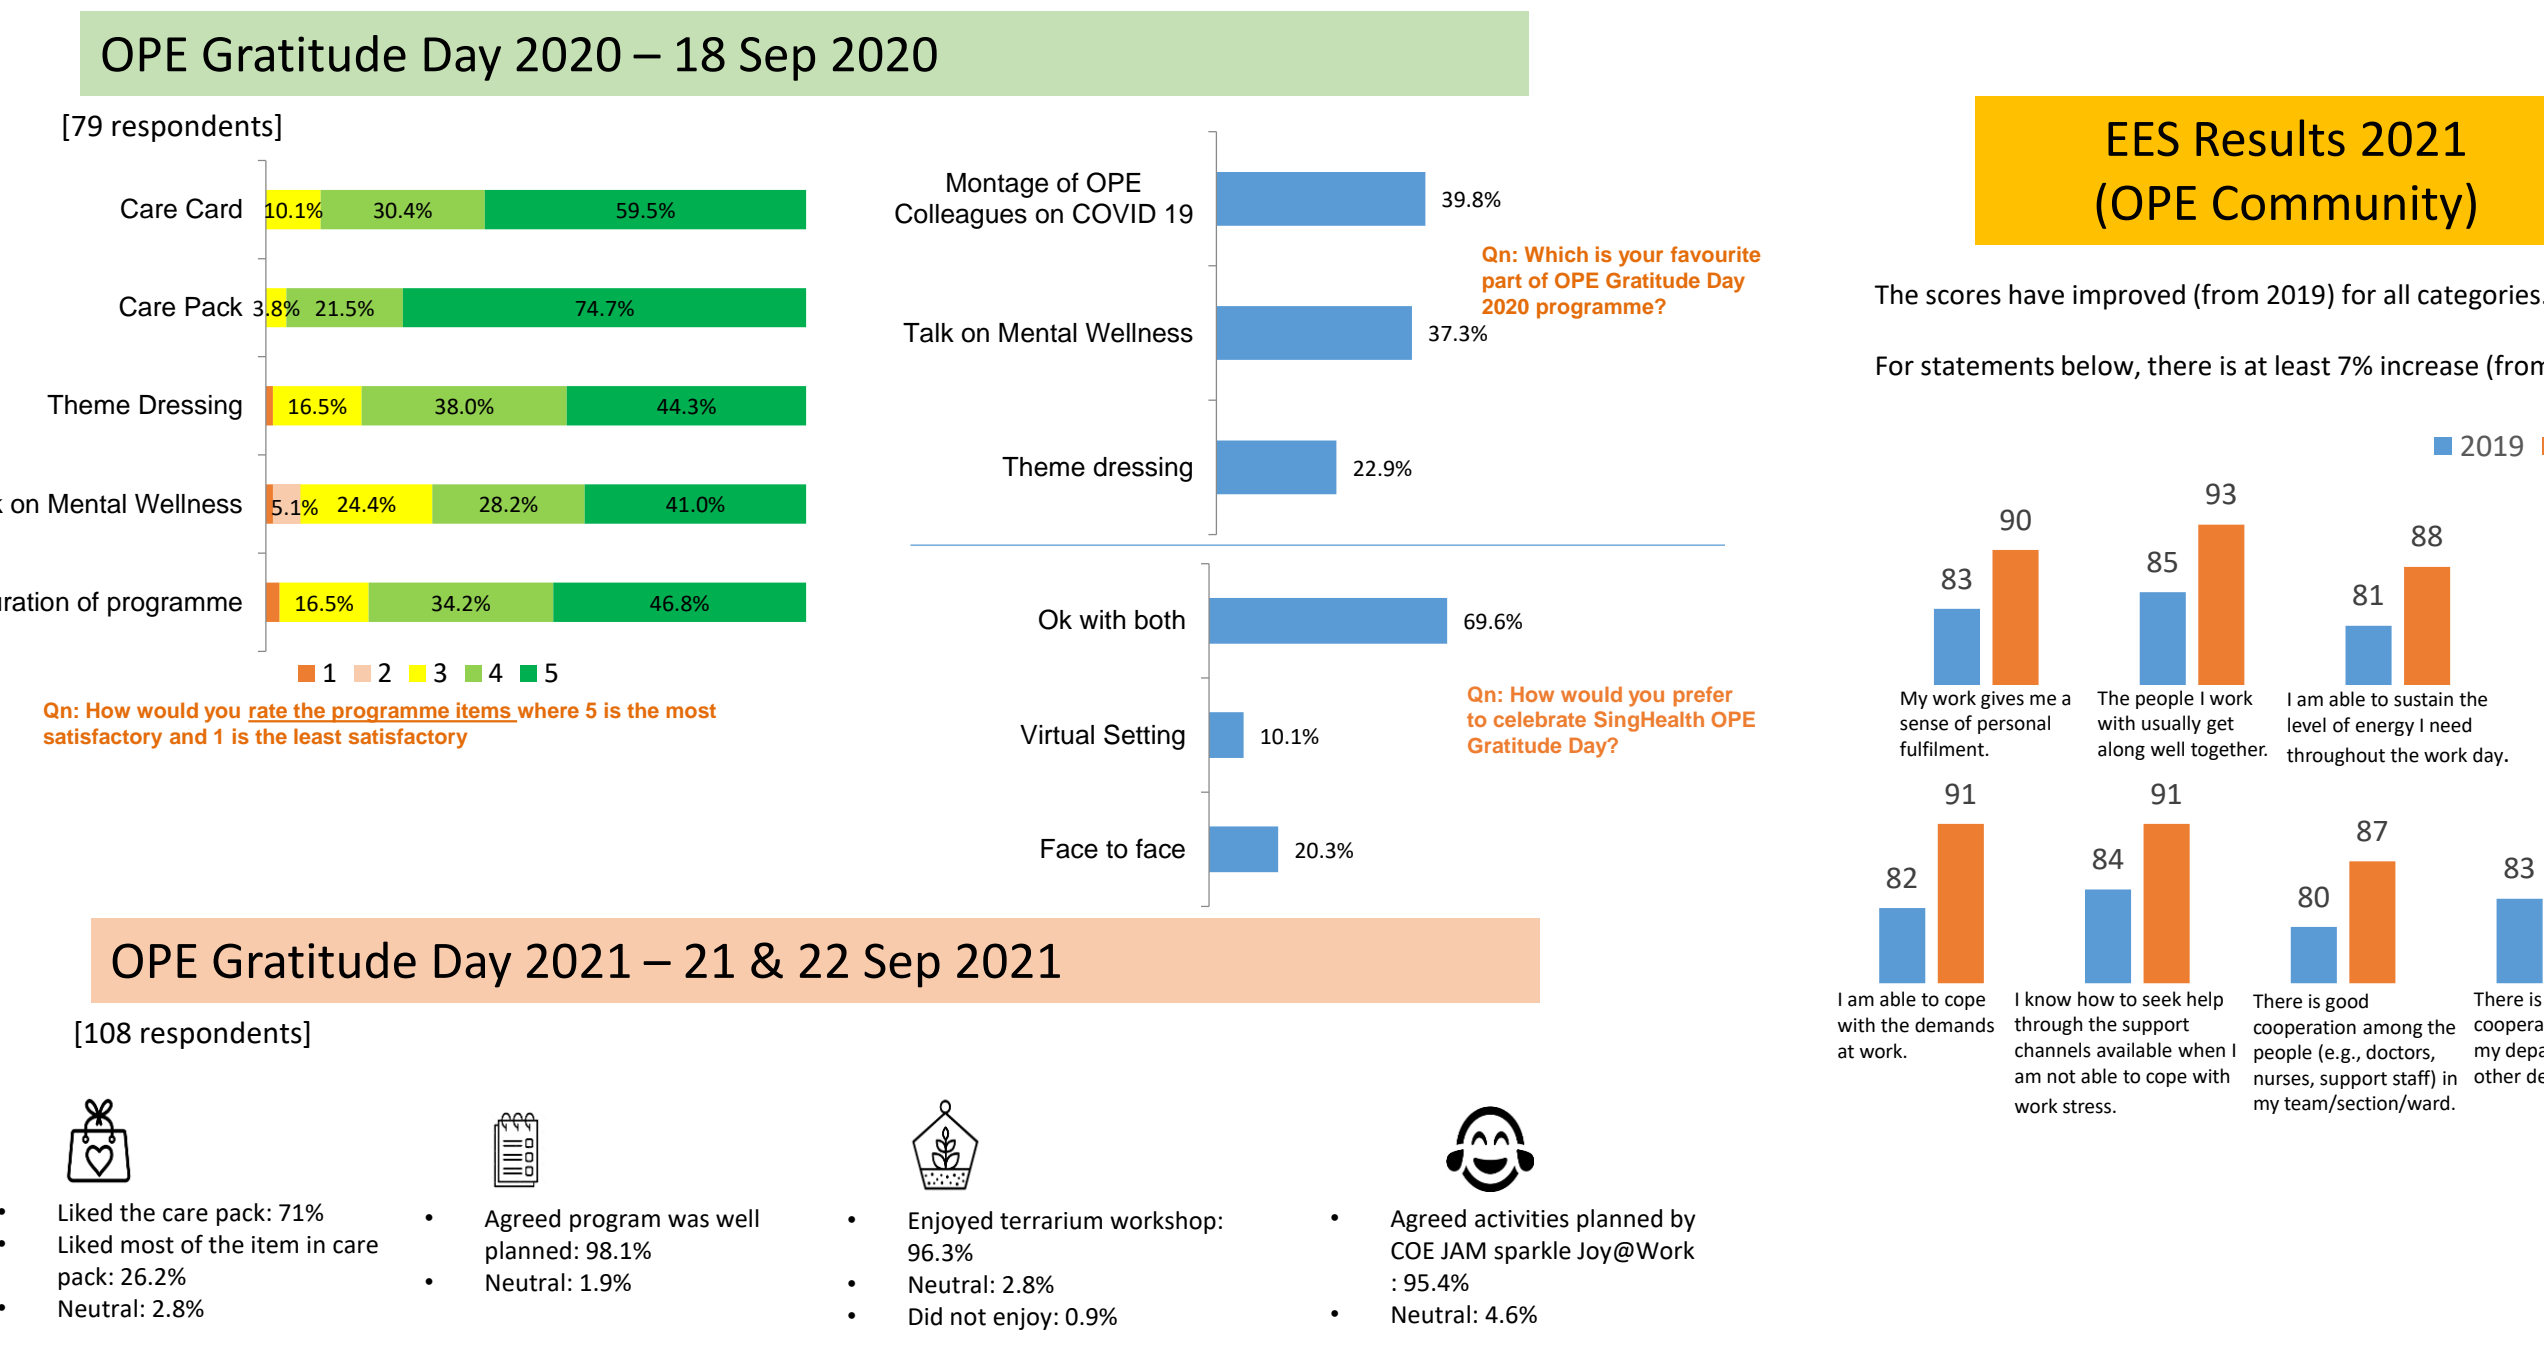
OPE Gratitude Day 2020 – 18 Sep 2020

[79 respondents]

| | | | | | |
|---|---|---|---|---|---|
| Care Card | | | 10.1% | 30.4% | 59.5% |
| Care Pack | | | 3.8% | 21.5% | 74.7% |
| Theme Dressing | | | 16.5% | 38.0% | 44.3% |
| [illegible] on Mental Wellness | | 5.1% | 24.4% | 28.2% | 41.0% |
| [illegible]ration of programme | | | 16.5% | 34.2% | 46.8% |

1 2 3 4 5

Qn: How would you rate the programme items where 5 is the most satisfactory and 1 is the least satisfactory

Montage of OPE Colleagues on COVID 19 39.8%
Talk on Mental Wellness 37.3%
Theme dressing 22.9%

Qn: Which is your favourite part of OPE Gratitude Day 2020 programme?

Ok with both 69.6%
Virtual Setting 10.1%
Face to face 20.3%

Qn: How would you prefer to celebrate SingHealth OPE Gratitude Day?

EES Results 2021 (OPE Community)

The scores have improved (from 2019) for all categories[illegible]

For statements below, there is at least 7% increase (from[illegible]

2019

83 90 My work gives me a sense of personal fulfilment.
85 93 The people I work with usually get along well together.
81 88 I am able to sustain the level of energy I need throughout the work day.
82 91 I am able to cope with the demands at work.
84 91 I know how to seek help through the support channels available when I am not able to cope with work stress.
80 87 There is good cooperation among the people (e.g., doctors, nurses, support staff) in my team/section/ward.
83 There is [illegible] coopera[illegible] my depa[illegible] other de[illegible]

OPE Gratitude Day 2021 – 21 & 22 Sep 2021

[108 respondents]

• Liked the care pack: 71%
• Liked most of the item in care pack: 26.2%
• Neutral: 2.8%

• Agreed program was well planned: 98.1%
• Neutral: 1.9%

• Enjoyed terrarium workshop: 96.3%
• Neutral: 2.8%
• Did not enjoy: 0.9%

• Agreed activities planned by COE JAM sparkle Joy@Work : 95.4%
• Neutral: 4.6%